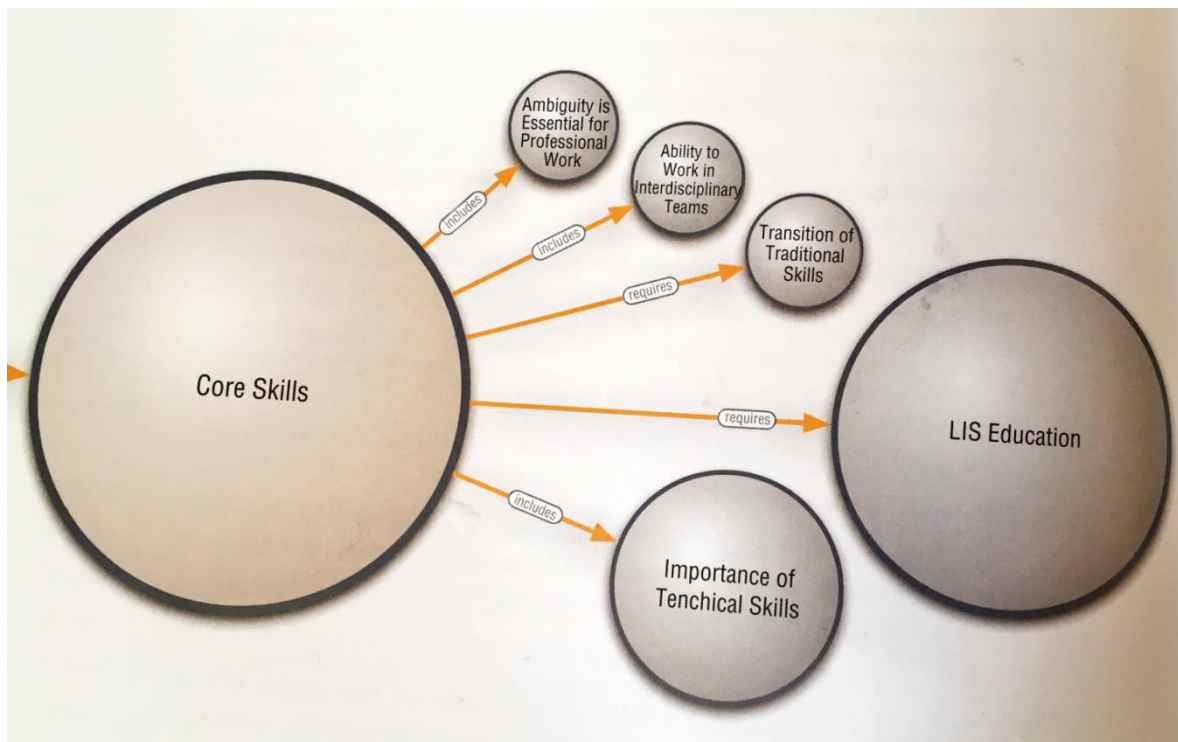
Ambiguity is Essential for Professional Work

Ability to Work in Interdisciplinary Teams

Transition of Traditional Skills

includes

includes

requires

Core Skills

requires

LIS Education

includes

Importance of Tenchical Skills